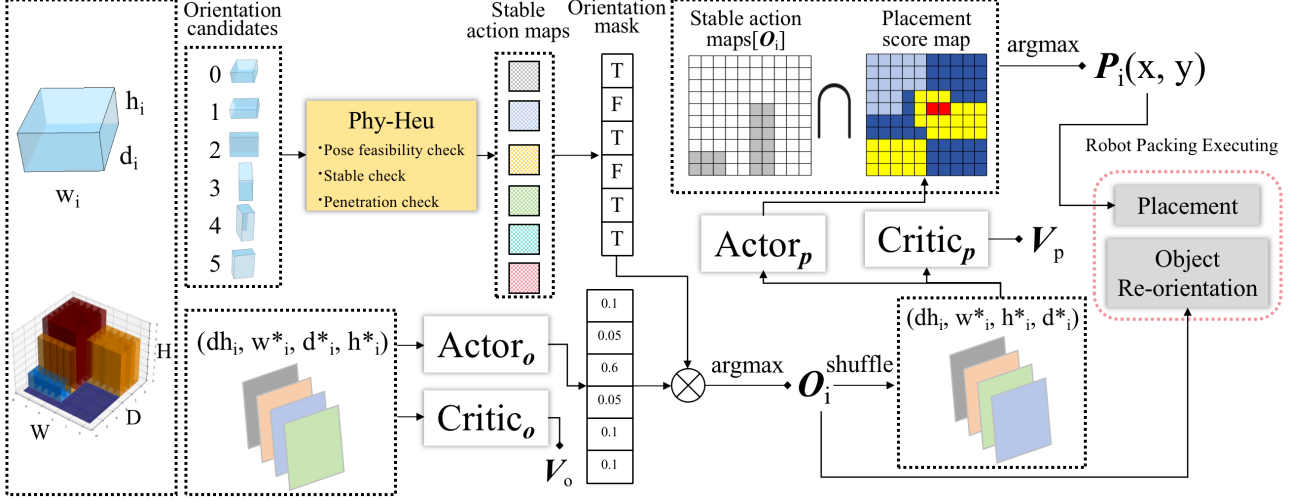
$h_i$
$d_i$
$w_i$
H
D
W

Orientation candidates
0
1
2
3
4
5

Phy-Heu
·Pose feasibility check
·Stable check
·Penetration check

Stable action maps

Orientation mask
T
F
T
F
T
T

Stable action maps[$\boldsymbol{O}_i$]
$\cap$
Placement score map
argmax
$\boldsymbol{P}_i(x, y)$

Robot Packing Executing
Placement
Object Re-orientation

Actor$_{\boldsymbol{p}}$
Critic$_{\boldsymbol{p}}$
$\boldsymbol{V}_p$

(dh$_i$, w*$_i$, d*$_i$, h*$_i$)
Actor$_{\boldsymbol{o}}$
Critic$_{\boldsymbol{o}}$
$\boldsymbol{V}_o$

0.1
0.05
0.6
0.05
0.1
0.1

argmax
$\boldsymbol{O}_i$
shuffle

(dh$_i$, w*$_i$, h*$_i$, d*$_i$)